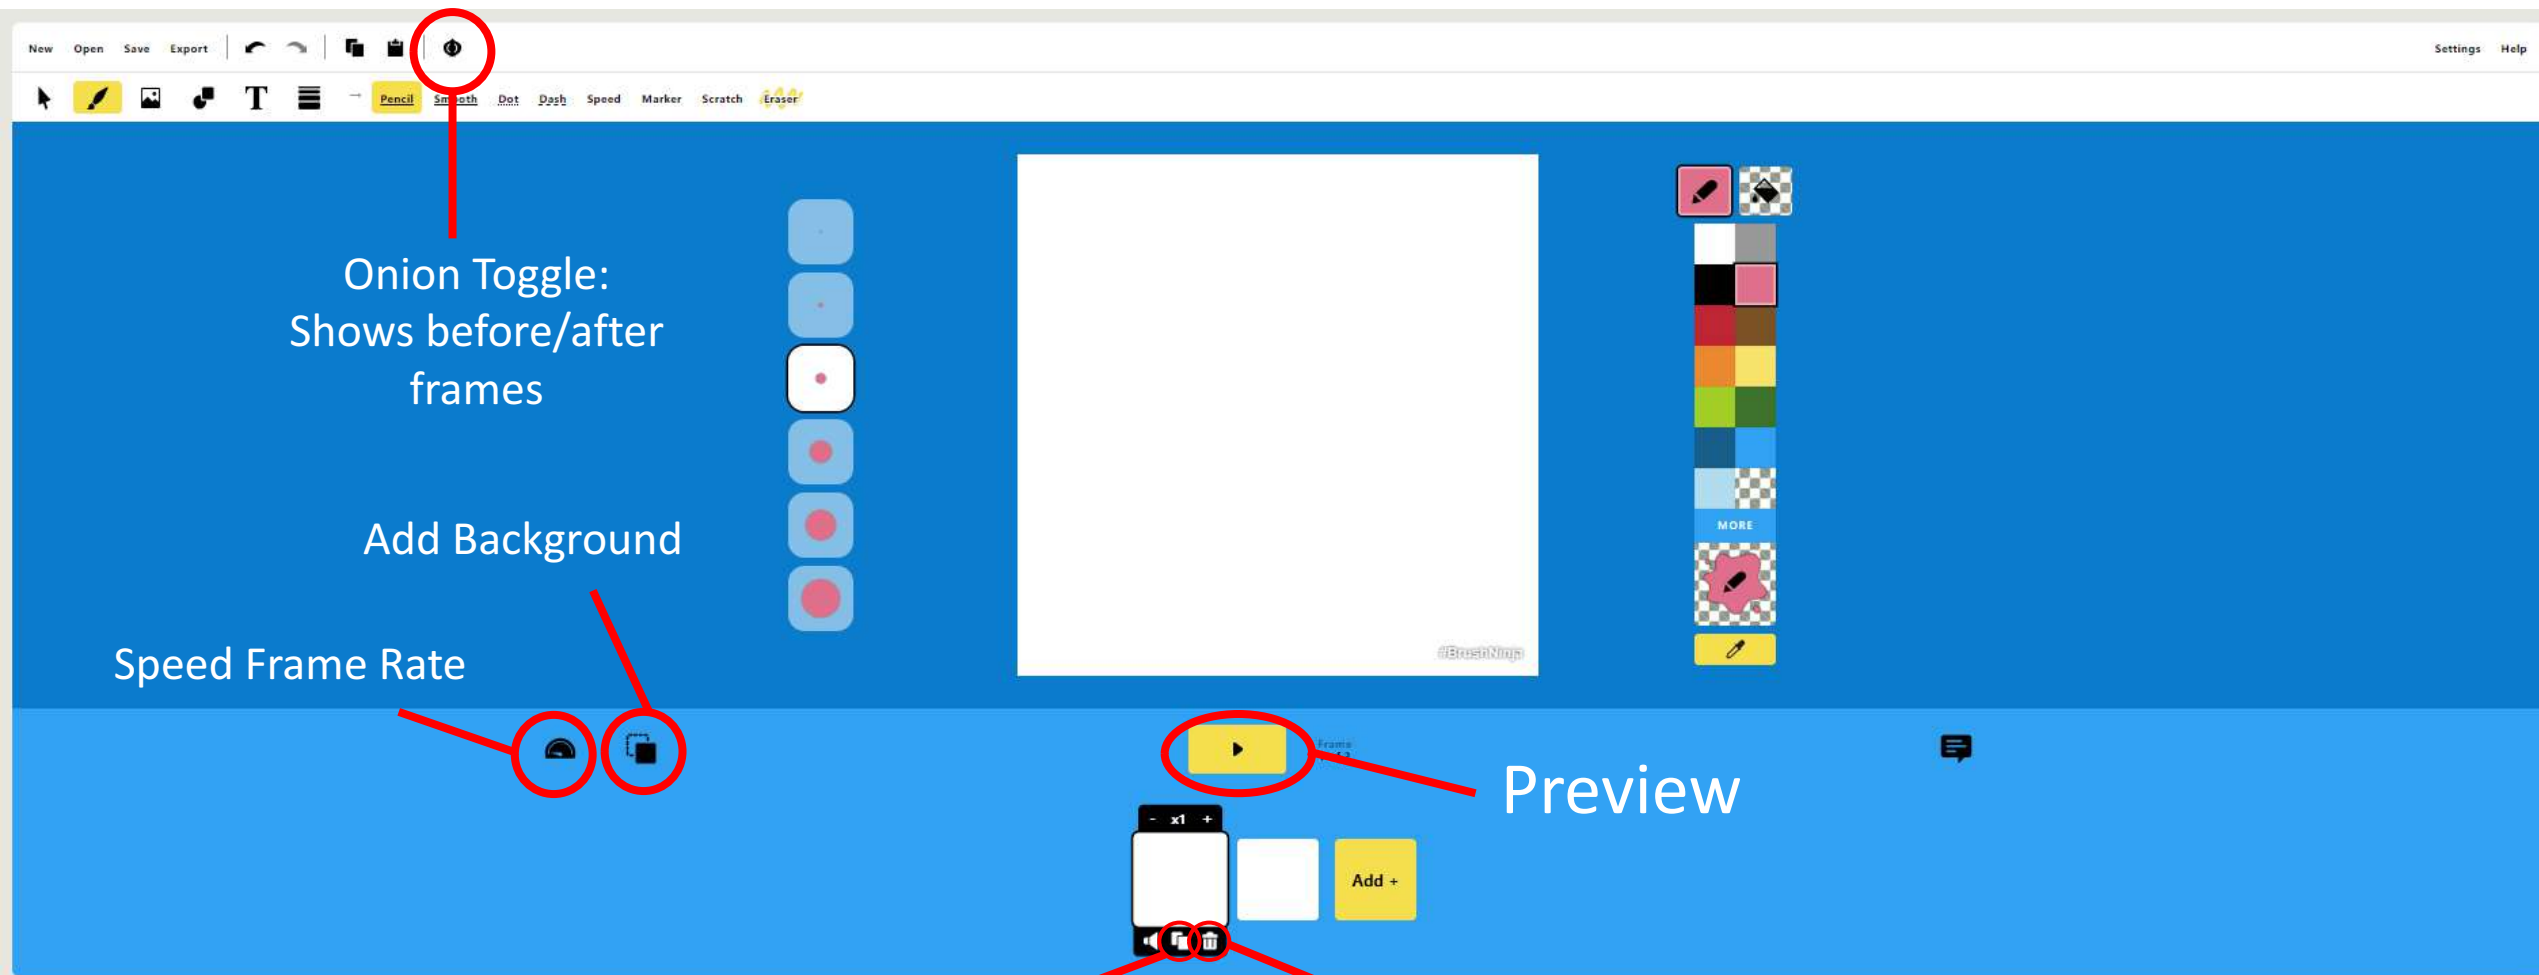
New Open Save Export

Settings Help

Pencil Smooth Dot Dash Speed Marker Scratch Eraser

Onion Toggle: Shows before/after frames

Add Background

Speed Frame Rate

#BrushNinja

MORE

Frame

Preview

- x1 +

Add +